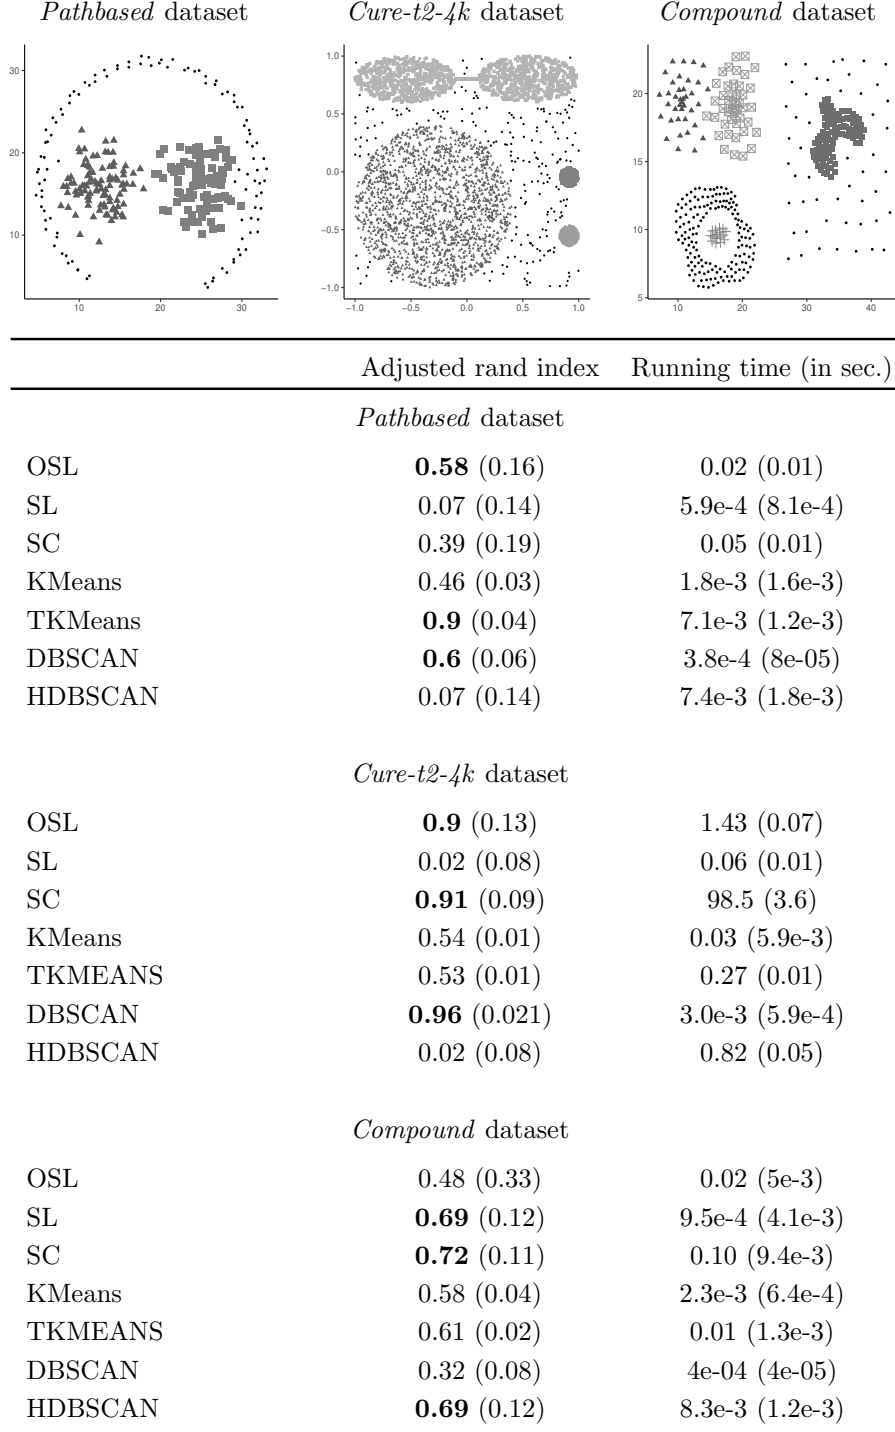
*Pathbased* dataset

30
20
10
10 20 30

*Cure-t2-4k* dataset

1.0
0.5
0.0
−0.5
−1.0
−1.0 −0.5 0.0 0.5 1.0

*Compound* dataset

20
15
10
5
10 20 30 40

| | Adjusted rand index | Running time (in sec.) |
|---|---|---|
| | *Pathbased* dataset | |
| OSL | **0.58** (0.16) | 0.02 (0.01) |
| SL | 0.07 (0.14) | 5.9e-4 (8.1e-4) |
| SC | 0.39 (0.19) | 0.05 (0.01) |
| KMeans | 0.46 (0.03) | 1.8e-3 (1.6e-3) |
| TKMeans | **0.9** (0.04) | 7.1e-3 (1.2e-3) |
| DBSCAN | **0.6** (0.06) | 3.8e-4 (8e-05) |
| HDBSCAN | 0.07 (0.14) | 7.4e-3 (1.8e-3) |
| | *Cure-t2-4k* dataset | |
| OSL | **0.9** (0.13) | 1.43 (0.07) |
| SL | 0.02 (0.08) | 0.06 (0.01) |
| SC | **0.91** (0.09) | 98.5 (3.6) |
| KMeans | 0.54 (0.01) | 0.03 (5.9e-3) |
| TKMEANS | 0.53 (0.01) | 0.27 (0.01) |
| DBSCAN | **0.96** (0.021) | 3.0e-3 (5.9e-4) |
| HDBSCAN | 0.02 (0.08) | 0.82 (0.05) |
| | *Compound* dataset | |
| OSL | 0.48 (0.33) | 0.02 (5e-3) |
| SL | **0.69** (0.12) | 9.5e-4 (4.1e-3) |
| SC | **0.72** (0.11) | 0.10 (9.4e-3) |
| KMeans | 0.58 (0.04) | 2.3e-3 (6.4e-4) |
| TKMEANS | 0.61 (0.02) | 0.01 (1.3e-3) |
| DBSCAN | 0.32 (0.08) | 4e-04 (4e-05) |
| HDBSCAN | **0.69** (0.12) | 8.3e-3 (1.2e-3) |